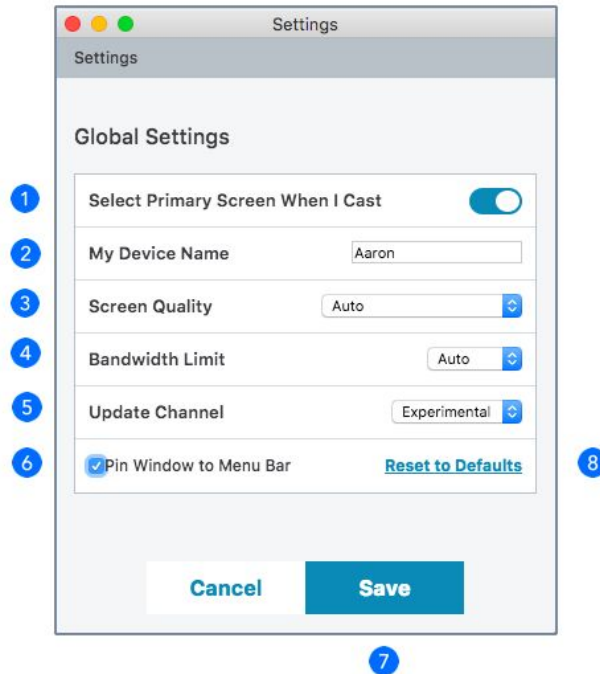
Settings

Settings

Global Settings

1 Select Primary Screen When I Cast

2 My Device Name Aaron

3 Screen Quality Auto

4 Bandwidth Limit Auto

5 Update Channel Experimental

6 Pin Window to Menu Bar Reset to Defaults 8

Cancel Save

7